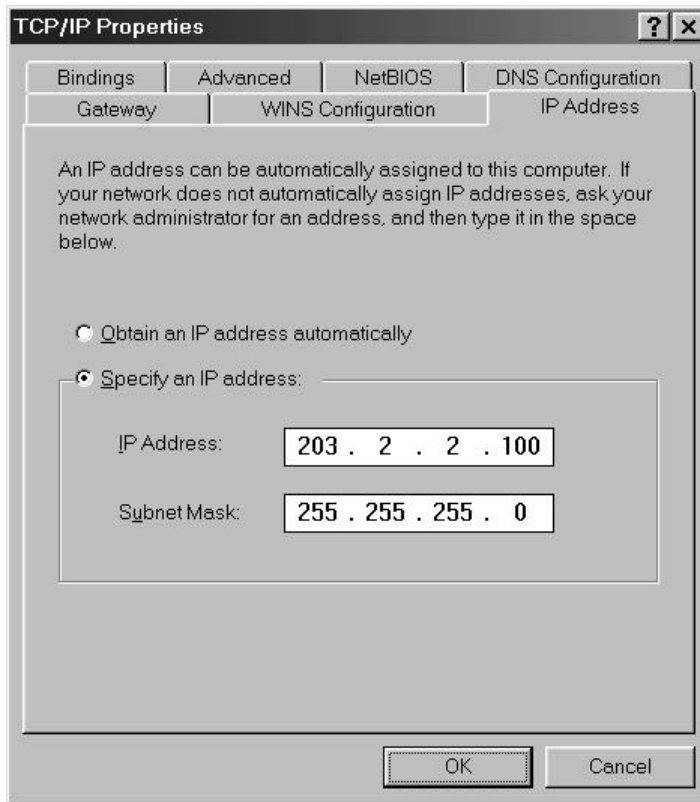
TCP/IP Properties

? X

Bindings | Advanced | NetBIOS | DNS Configuration

Gateway | WINS Configuration | IP Address

An IP address can be automatically assigned to this computer. If your network does not automatically assign IP addresses, ask your network administrator for an address, and then type it in the space below.

Obtain an IP address automatically

Specify an IP address:

IP Address: 203 . 2 . 2 . 100

Subnet Mask: 255 . 255 . 255 . 0

OK

Cancel